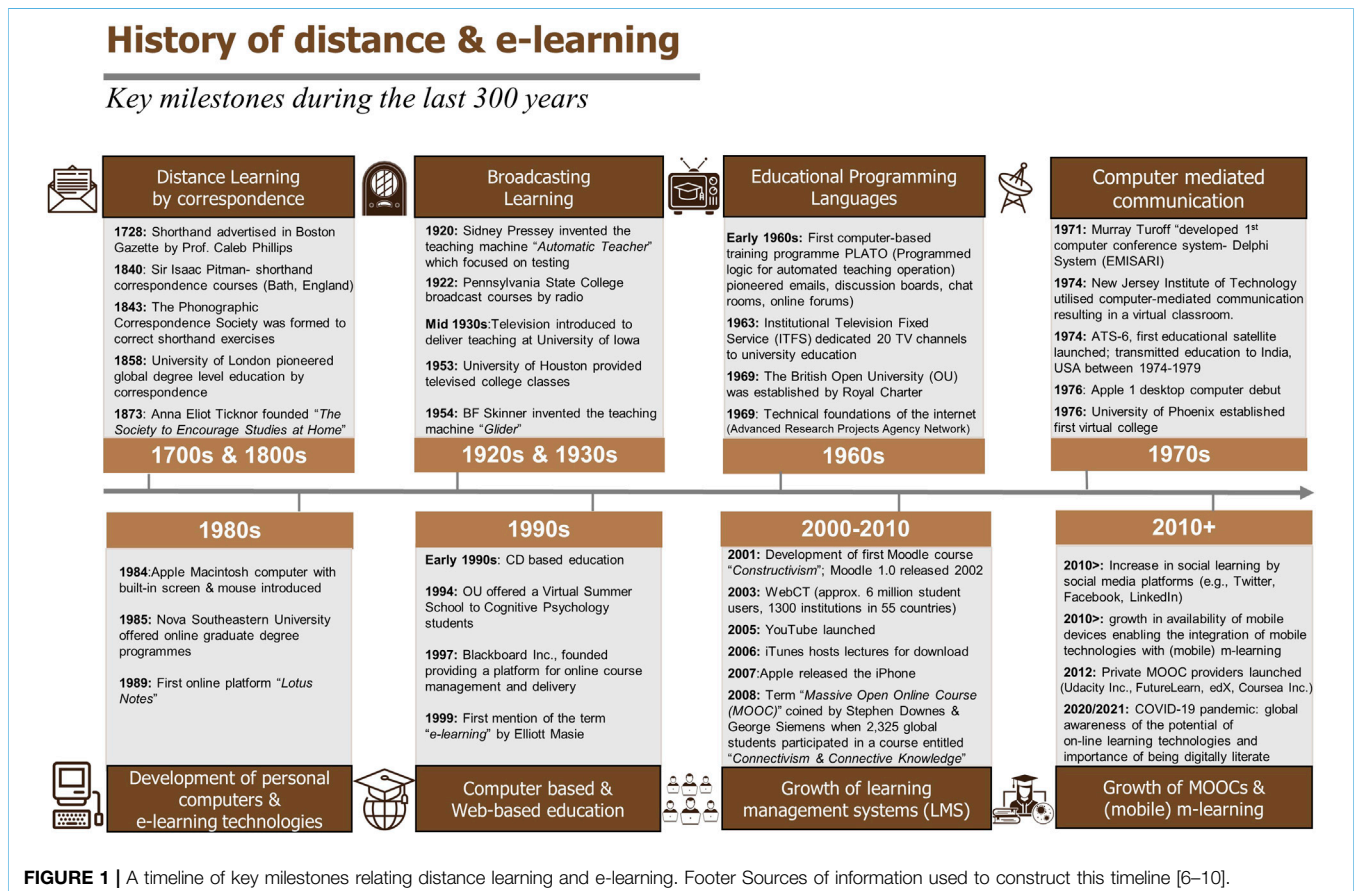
History of distance & e-learning

Key milestones during the last 300 years

Distance Learning by correspondence

1728: Shorthand advertised in Boston Gazette by Prof. Caleb Phillips

1840: Sir Isaac Pitman- shorthand correspondence courses (Bath, England)

1843: The Phonographic Correspondence Society was formed to correct shorthand exercises

1858: University of London pioneered global degree level education by correspondence

1873: Anna Eliot Ticknor founded "The Society to Encourage Studies at Home"

1700s & 1800s

Broadcasting Learning

1920: Sidney Pressey invented the teaching machine "Automatic Teacher" which focused on testing

1922: Pennsylvania State College broadcast courses by radio

Mid 1930s:Television introduced to deliver teaching at University of Iowa

1953: University of Houston provided televised college classes

1954: BF Skinner invented the teaching machine "Glider"

1920s & 1930s

Educational Programming Languages

Early 1960s: First computer-based training programme PLATO (Programmed logic for automated teaching operation) pioneered emails, discussion boards, chat rooms, online forums)

1963: Institutional Television Fixed Service (ITFS) dedicated 20 TV channels to university education

1969: The British Open University (OU) was established by Royal Charter

1969: Technical foundations of the internet (Advanced Research Projects Agency Network)

1960s

Computer mediated communication

1971: Murray Turoff "developed 1$^{st}$ computer conference system- Delphi System (EMISARI)

1974: New Jersey Institute of Technology utilised computer-mediated communication resulting in a virtual classroom.

1974: ATS-6, first educational satellite launched; transmitted education to India, USA between 1974-1979

1976: Apple 1 desktop computer debut

1976: University of Phoenix established first virtual college

1970s

1980s

1984:Apple Macintosh computer with built-in screen & mouse introduced

1985: Nova Southeastern University offered online graduate degree programmes

1989: First online platform "Lotus Notes"

Development of personal computers & e-learning technologies

1990s

Early 1990s: CD based education

1994: OU offered a Virtual Summer School to Cognitive Psychology students

1997: Blackboard Inc., founded providing a platform for online course management and delivery

1999: First mention of the term "e-learning" by Elliott Masie

Computer based & Web-based education

2000-2010

2001: Development of first Moodle course "Constructivism"; Moodle 1.0 released 2002

2003: WebCT (approx. 6 million student users, 1300 institutions in 55 countries)

2005: YouTube launched

2006: iTunes hosts lectures for download

2007:Apple released the iPhone

2008: Term "Massive Open Online Course (MOOC)" coined by Stephen Downes & George Siemens when 2,325 global students participated in a course entitled "Connectivism & Connective Knowledge"

Growth of learning management systems (LMS)

2010+

2010>: Increase in social learning by social media platforms (e.g., Twitter, Facebook, LinkedIn)

2010>: growth in availability of mobile devices enabling the integration of mobile technologies with (mobile) m-learning

2012: Private MOOC providers launched (Udacity Inc., FutureLearn, edX, Coursea Inc.)

2020/2021: COVID-19 pandemic: global awareness of the potential of on-line learning technologies and importance of being digitally literate

Growth of MOOCs & (mobile) m-learning

FIGURE 1 | A timeline of key milestones relating distance learning and e-learning. Footer Sources of information used to construct this timeline [6–10].